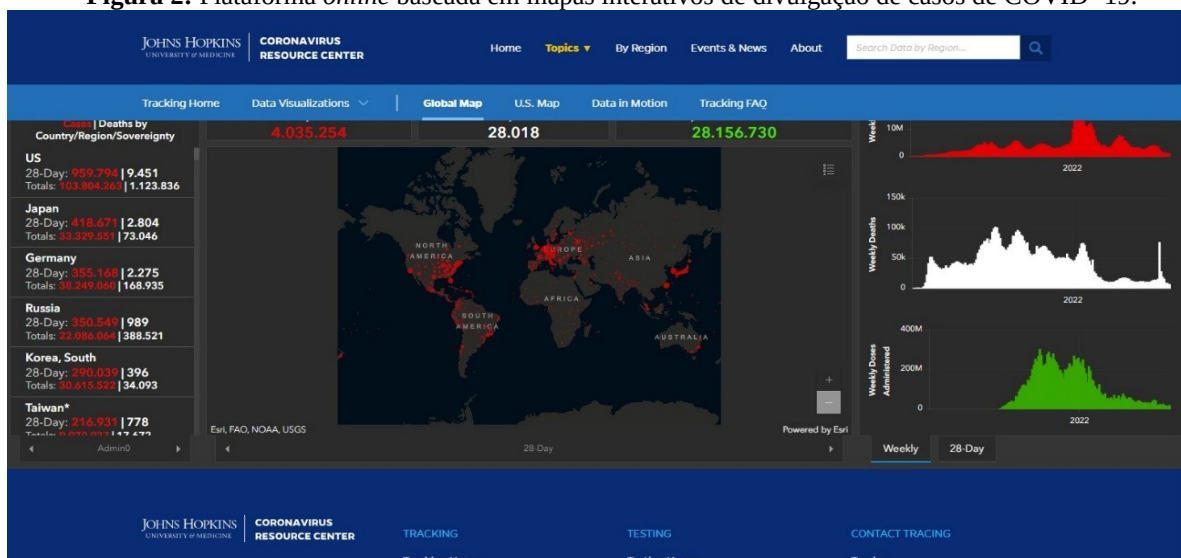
**Figura 2.** Plataforma *online* baseada em mapas interativos de divulgação de casos de COVID-19.

JOHNS HOPKINS UNIVERSITY & MEDICINE | CORONAVIRUS RESOURCE CENTER

Home Topics ▾ By Region Events & News About Search Data by Region...

Tracking Home Data Visualizations Global Map U.S. Map Data in Motion Tracking FAQ

Cases | Deaths by Country/Region/Sovereignty

4.035.254 28.018 28.156.730

US
28-Day: 959.794 | 9.451
Totals: 103.804.263 | 1.123.836

Japan
28-Day: 418.671 | 2.804
Totals: 33.329.551 | 73.046

Germany
28-Day: 355.168 | 2.275
Totals: 38.249.060 | 168.935

Russia
28-Day: 350.549 | 989
Totals: 22.086.064 | 388.521

Korea, South
28-Day: 290.039 | 396
Totals: 30.615.522 | 34.093

Taiwan*
28-Day: 216.931 | 778
Totals: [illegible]

Admin0

NORTH AMERICA EUROPE ASIA AFRICA SOUTH AMERICA AUSTRALIA

Esri, FAO, NOAA, USGS Powered by Esri

28-Day

Weekly 10M 0 2022

Weekly Deaths 150k 100k 50k 0 2022

Weekly Doses Administered 400M 200M 0 2022

Weekly 28-Day

JOHNS HOPKINS UNIVERSITY & MEDICINE | CORONAVIRUS RESOURCE CENTER

TRACKING TESTING CONTACT TRACING